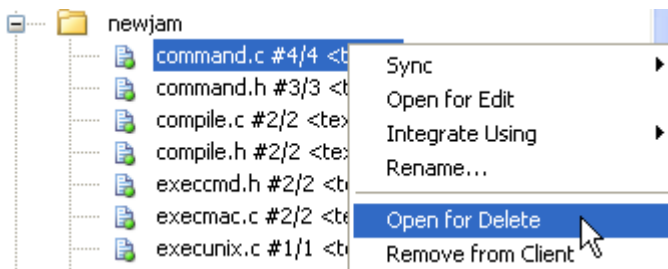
newjam
command.c #4/4 <t
command.h #3/3 <t
compile.c #2/2 <te
compile.h #2/2 <te
execcmd.h #2/2 <t
execmac.c #2/2 <te
execunix.c #1/1 <t

Sync
Open for Edit
Integrate Using
Rename...
Open for Delete
Remove from Client